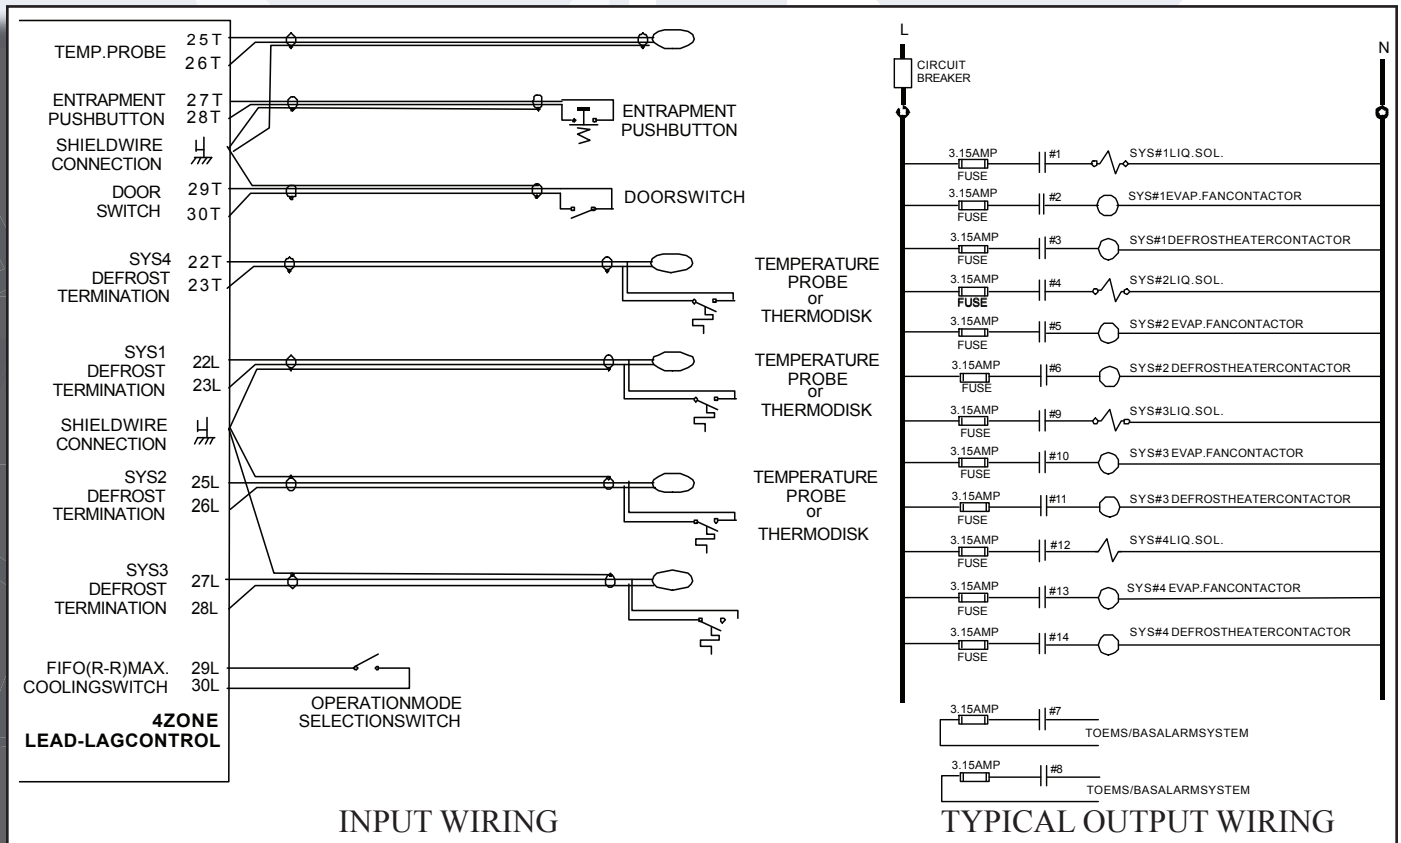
TEMP.PROBE 25T 26T

ENTRAPMENT PUSHBUTTON 27T 28T

ENTRAPMENT PUSHBUTTON

SHIELDWIRE CONNECTION

DOOR SWITCH 29T 30T

DOORSWITCH

SYS4 DEFROST TERMINATION 22T 23T

TEMPERATURE PROBE or THERMODISK

SYS1 DEFROST TERMINATION 22L 23L

TEMPERATURE PROBE or THERMODISK

SHIELDWIRE CONNECTION

SYS2 DEFROST TERMINATION 25L 26L

TEMPERATURE PROBE or THERMODISK

SYS3 DEFROST TERMINATION 27L 28L

FIFO(R-R)MAX. COOLINGSWITCH 29L 30L

OPERATIONMODE SELECTIONSWITCH

4ZONE LEAD-LAGCONTROL

INPUT WIRING

L

N

CIRCUIT BREAKER

3.15AMP FUSE #1 SYS#1LIQ.SOL.

3.15AMP FUSE #2 SYS#1EVAP.FANCONTACTOR

3.15AMP FUSE #3 SYS#1DEFROSTHEATERCONTACTOR

3.15AMP FUSE #4 SYS#2LIQ.SOL.

3.15AMP FUSE #5 SYS#2 EVAP.FANCONTACTOR

3.15AMP FUSE #6 SYS#2 DEFROSTHEATERCONTACTOR

3.15AMP FUSE #9 SYS#3LIQ.SOL.

3.15AMP FUSE #10 SYS#3 EVAP.FANCONTACTOR

3.15AMP FUSE #11 SYS#3 DEFROSTHEATERCONTACTOR

3.15AMP FUSE #12 SYS#4LIQ.SOL.

3.15AMP FUSE #13 SYS#4 EVAP.FANCONTACTOR

3.15AMP FUSE #14 SYS#4 DEFROSTHEATERCONTACTOR

3.15AMP #7 TOEMS/BASALARMSYSTEM

3.15AMP #8 TOEMS/BASALARMSYSTEM

TYPICAL OUTPUT WIRING